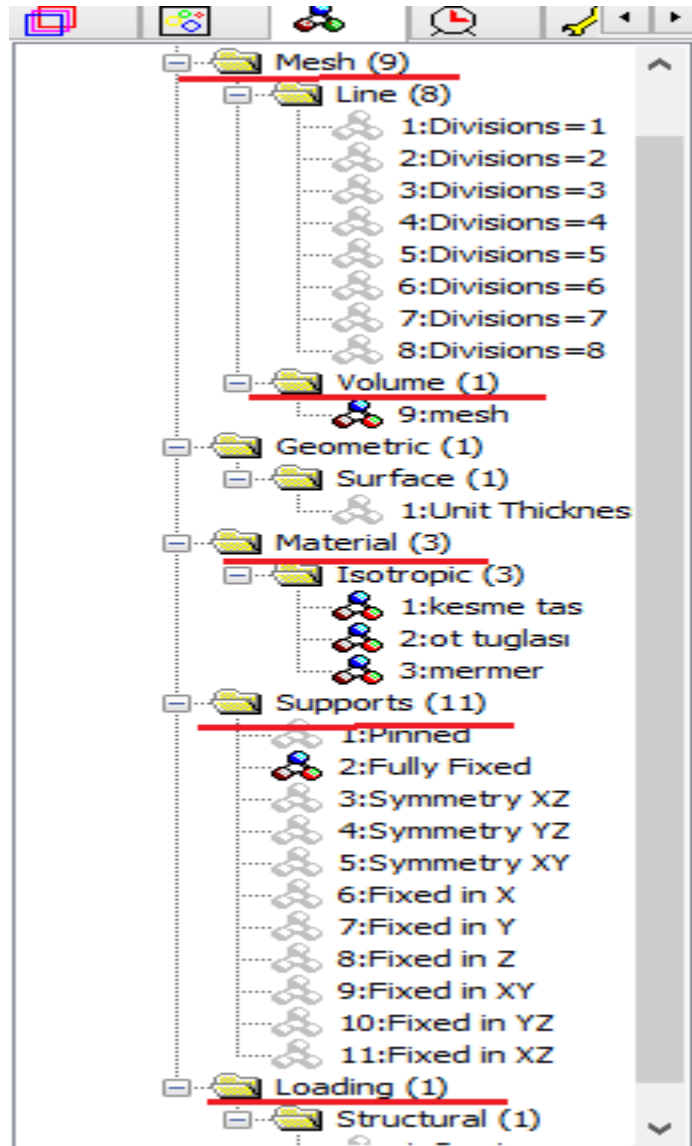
Mesh (9)
Line (8)
1:Divisions=1
2:Divisions=2
3:Divisions=3
4:Divisions=4
5:Divisions=5
6:Divisions=6
7:Divisions=7
8:Divisions=8
Volume (1)
9:mesh
Geometric (1)
Surface (1)
1:Unit Thicknes
Material (3)
Isotropic (3)
1:kesme tas
2:ot tuglası
3:mermer
Supports (11)
1:Pinned
2:Fully Fixed
3:Symmetry XZ
4:Symmetry YZ
5:Symmetry XY
6:Fixed in X
7:Fixed in Y
8:Fixed in Z
9:Fixed in XY
10:Fixed in YZ
11:Fixed in XZ
Loading (1)
Structural (1)
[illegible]